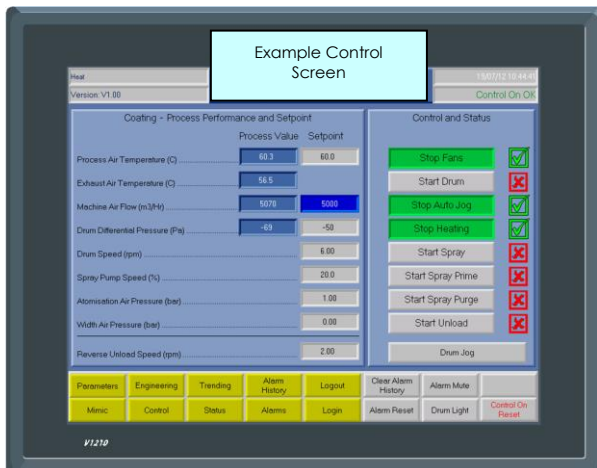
Example Control Screen

Heat
Version: V1.00

15/07/12 10:44:41
Control On OK

Coating - Process Performance and Setpoint

| | Process Value | Setpoint |
|---|---|---|
| Process Air Temperature (C) | 60.3 | 60.0 |
| Exhaust Air Temperature (C) | 56.5 | |
| Machine Air Flow (m3/Hr) | 5070 | 5000 |
| Drum Differential Pressure (Pa) | -69 | -50 |
| Drum Speed (rpm) | | 6.00 |
| Spray Pump Speed (%) | | 20.0 |
| Atomisation Air Pressure (bar) | | 1.00 |
| Width Air Pressure (bar) | | 0.00 |
| Reverse Unload Speed (rpm) | | 2.00 |

Control and Status

Stop Fans
Start Drum
Stop Auto Jog
Stop Heating
Start Spray
Start Spray Prime
Start Spray Purge
Start Unload
Drum Jog

Parameters | Engineering | Trending | Alarm History | Logout | Clear Alarm History | Alarm Mute
Mimic | Control | Status | Alarms | Login | Alarm Reset | Drum Light | Control On Reset

V1210